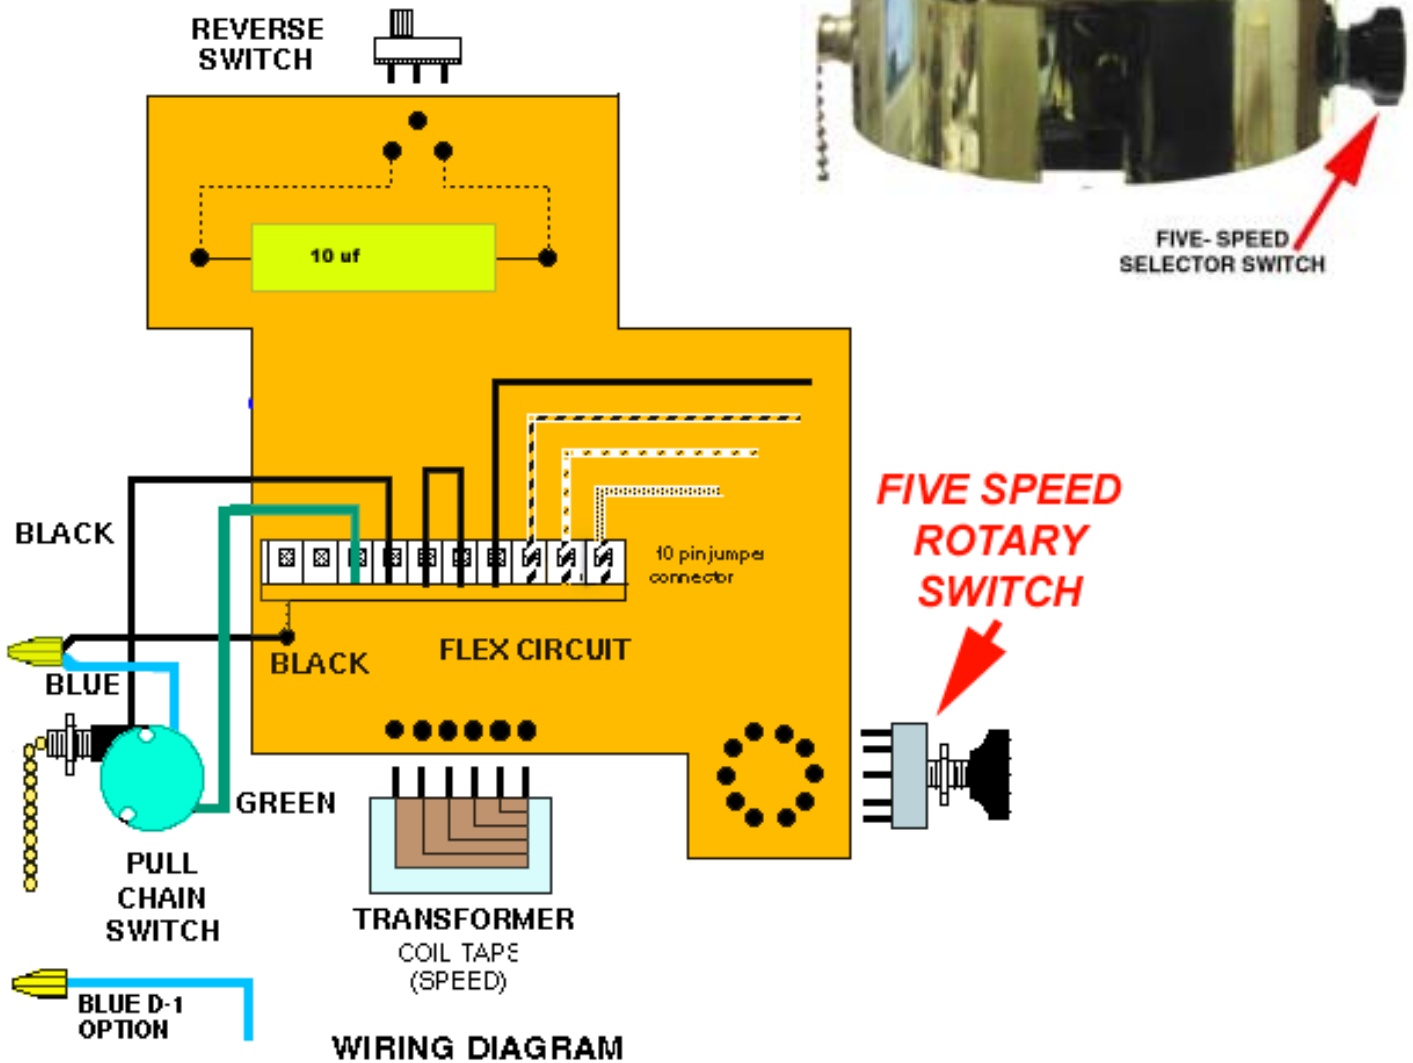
REVERSE SWITCH

10 uf

FIVE- SPEED SELECTOR SWITCH

FIVE SPEED ROTARY SWITCH

BLACK

10 pin jumper connector

BLACK

FLEX CIRCUIT

BLUE

GREEN

PULL CHAIN SWITCH

TRANSFORMER

COIL TAPS (SPEED)

BLUE D-1 OPTION

WIRING DIAGRAM